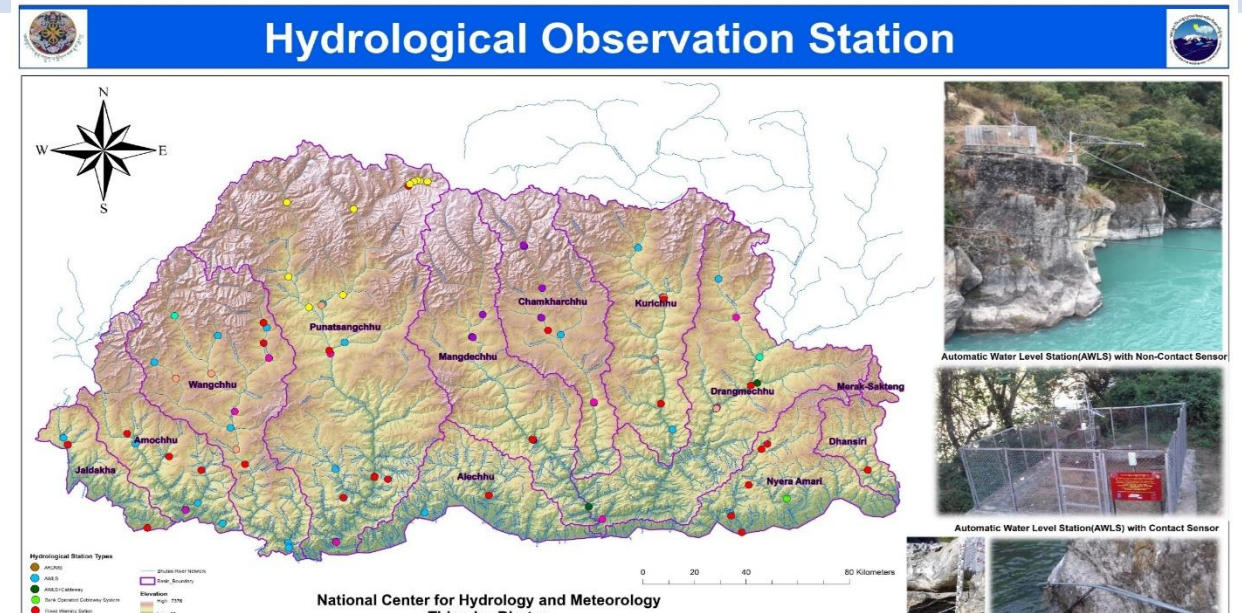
Hydrological Observation Station

N
W
E
S

Punatsangchhu
Chamkharchhu
Kurichhu
Mangdechhu
Wangchhu
Drangmechhu
Merak-Sakteng
Amochhu
Dhansiri
Jaldakha
Alechhu
Nyera Amari

Hydrological Station Types
AHCRS
AWLS
AWLS+Cableway
Bank Operation Cableway System
Flood Warning Station

Bhutan River Network
Basin_Boundary
Elevation
High : 7376

0 20 40 80 Kilometers

National Center for Hydrology and Meteorology
Thimphu Bhutan

Automatic Water Level Station(AWLS) with Non-Contact Sensor

Automatic Water Level Station(AWLS) with Contact Sensor